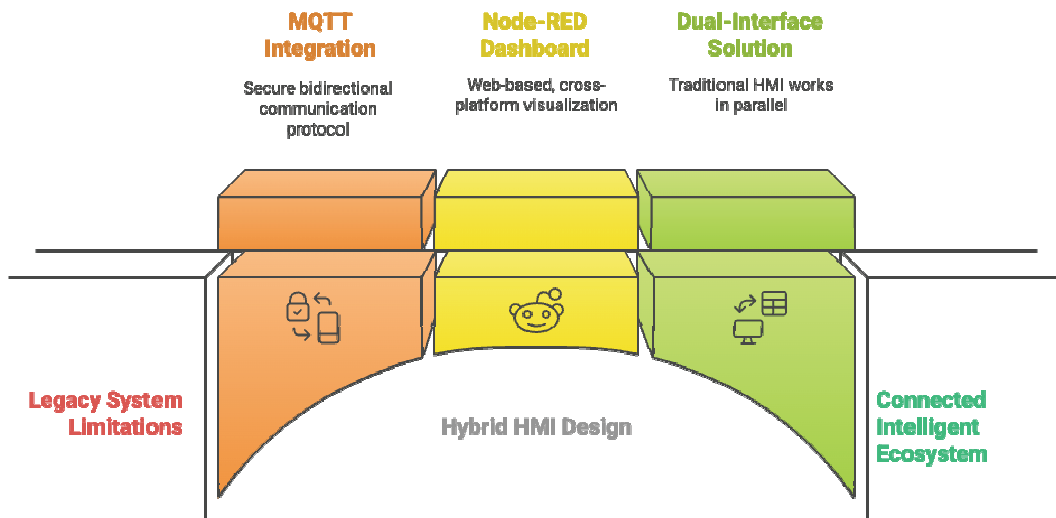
MQTT Integration

Secure bidirectional communication protocol

Node-RED Dashboard

Web-based, cross-platform visualization

Dual-Interface Solution

Traditional HMI works in parallel

Legacy System Limitations

Hybrid HMI Design

Connected Intelligent Ecosystem